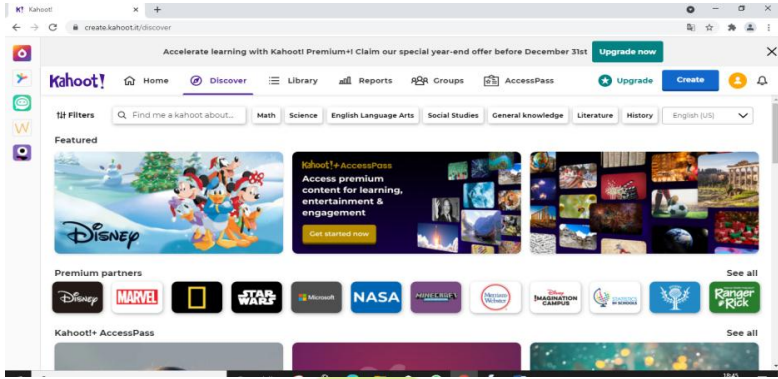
Kahoot! ×
create.kahoot.it/discover

Accelerate learning with Kahoot! Premium+! Claim our special year-end offer before December 31st Upgrade now

Kahoot! Home Discover Library Reports Groups AccessPass Upgrade Create

Filters Find me a kahoot about... Math Science English Language Arts Social Studies General knowledge Literature History English (US)

Featured

Disney

Kahoot!+AccessPass
Access premium content for learning, entertainment & engagement
Get started now

Premium partners See all

Disney MARVEL STAR WARS Microsoft NASA MINECRAFT Merriam-Webster Disney IMAGINATION CAMPUS Ranger Rick

Kahoot!+ AccessPass See all